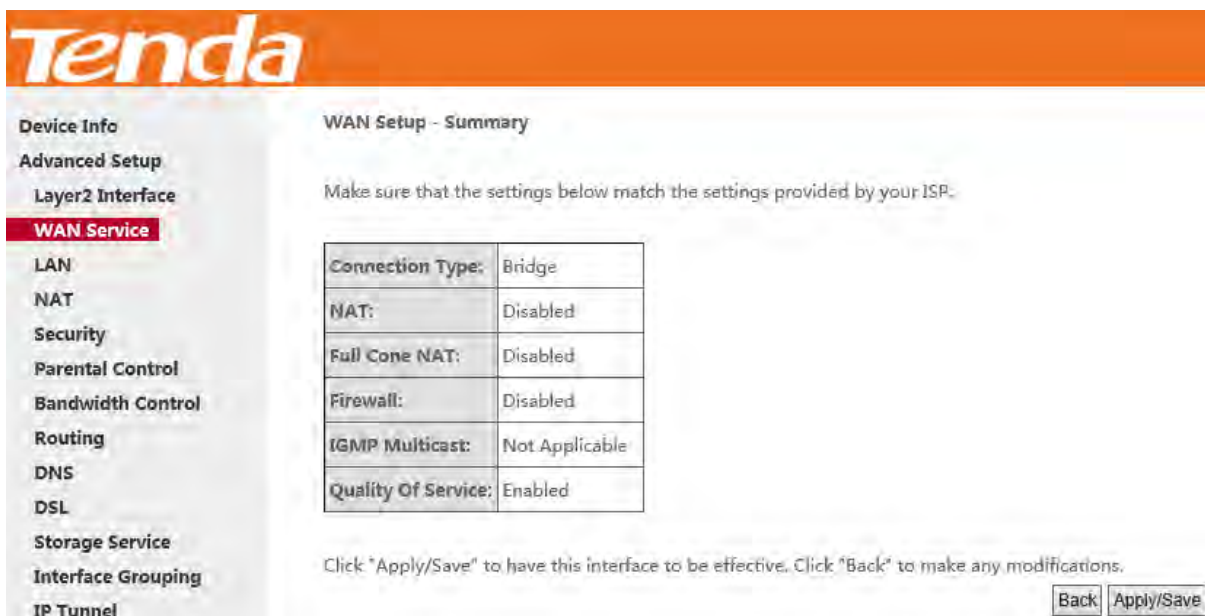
Tenda

Device Info
Advanced Setup
Layer2 Interface
WAN Service
LAN
NAT
Security
Parental Control
Bandwidth Control
Routing
DNS
DSL
Storage Service
Interface Grouping
IP Tunnel

WAN Setup - Summary

Make sure that the settings below match the settings provided by your ISP.

| Connection Type: | Bridge |
|---|---|
| NAT: | Disabled |
| Full Cone NAT: | Disabled |
| Firewall: | Disabled |
| IGMP Multicast: | Not Applicable |
| Quality Of Service: | Enabled |

Click "Apply/Save" to have this interface to be effective. Click "Back" to make any modifications.

Back Apply/Save